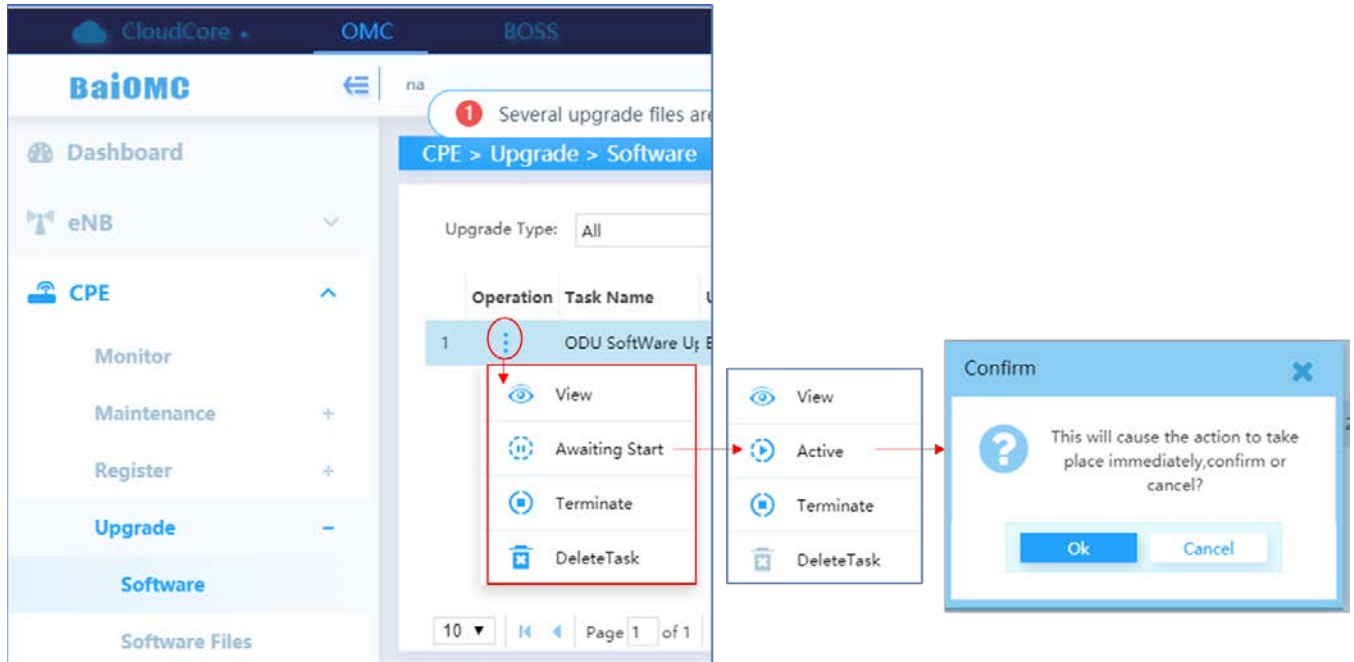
CloudCore OMC BOSS

BaiOMC

na

Several upgrade files are

Dashboard

eNB

CPE

Monitor

Maintenance +

Register +

Upgrade −

Software

Software Files

CPE > Upgrade > Software

Upgrade Type: All

| | Operation | Task Name |
|---|---|---|
| 1 | ⋮ | ODU SoftWare U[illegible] |

View

Awaiting Start

Terminate

DeleteTask

10 ▼ Page 1 of 1

View

Active

Terminate

DeleteTask

Confirm

This will cause the action to take place immediately,confirm or cancel?

Ok Cancel